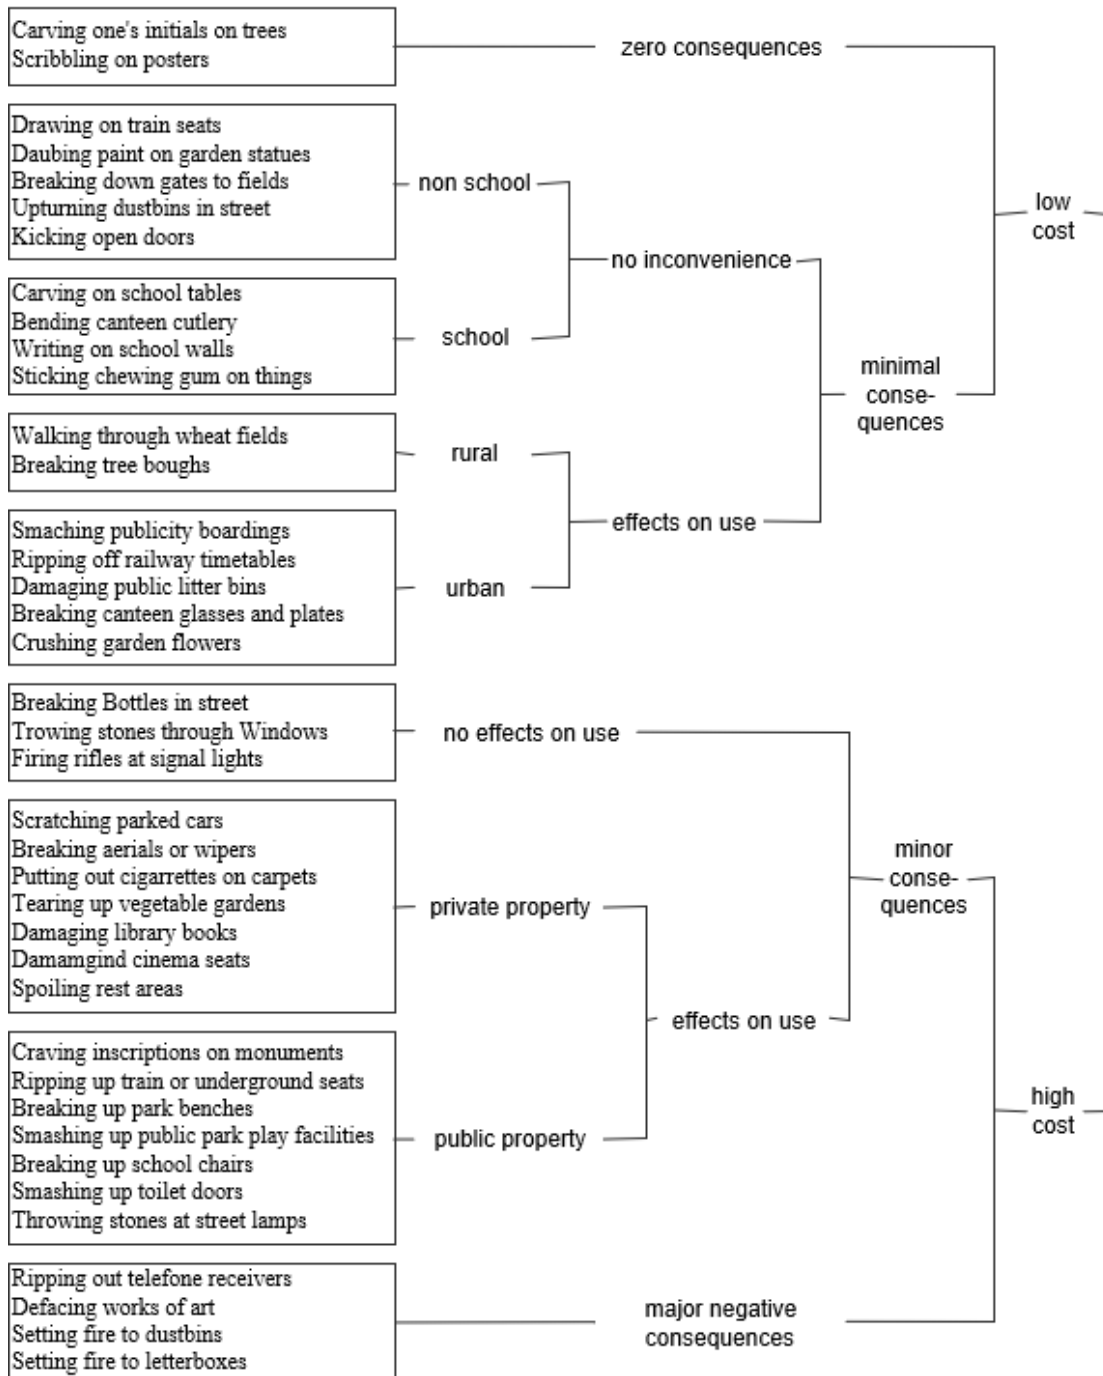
Carving one's initials on trees
Scribbling on posters

zero consequences

Drawing on train seats
Daubing paint on garden statues
Breaking down gates to fields
Upturning dustbins in street
Kicking open doors

non school

Carving on school tables
Bending canteen cutlery
Writing on school walls
Sticking chewing gum on things

school

no inconvenience

Walking through wheat fields
Breaking tree boughs

rural

Smaching publicity boardings
Ripping off railway timetables
Damaging public litter bins
Breaking canteen glasses and plates
Crushing garden flowers

urban

effects on use

minimal consequences

low cost

Breaking Bottles in street
Trowing stones through Windows
Firing rifles at signal lights

no effects on use

Scratching parked cars
Breaking aerials or wipers
Putting out cigarrettes on carpets
Tearing up vegetable gardens
Damaging library books
Damamgind cinema seats
Spoiling rest areas

private property

Craving inscriptions on monuments
Ripping up train or underground seats
Breaking up park benches
Smashing up public park play facilities
Breaking up school chairs
Smashing up toilet doors
Throwing stones at street lamps

public property

effects on use

minor consequences

Ripping out telefone receivers
Defacing works of art
Setting fire to dustbins
Setting fire to letterboxes

major negative consequences

high cost